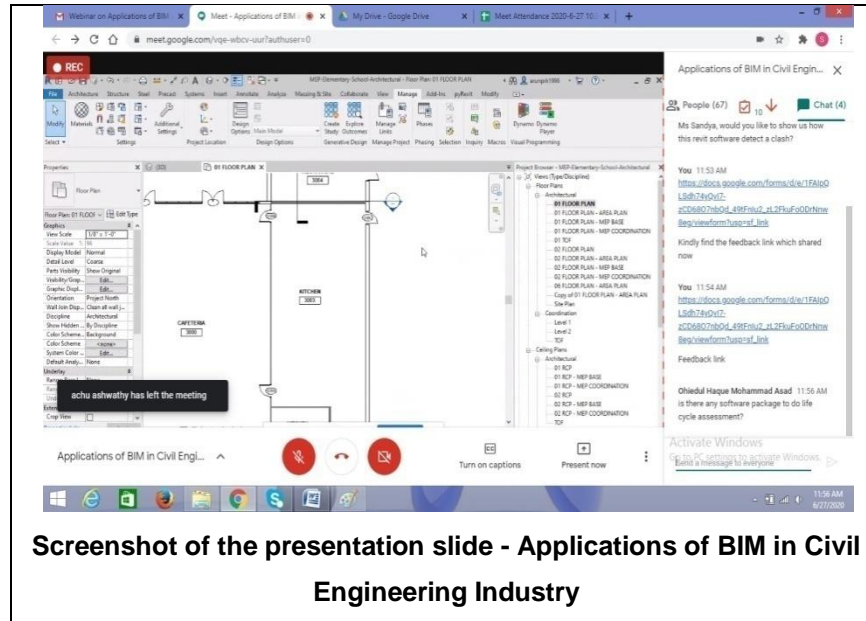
Webinar on Applications of BIM | Meet - Applications of BIM | My Drive - Google Drive | Meet Attendance 2020-6-27 10:

meet.google.com/vqe-wbcv-uur?authuser=0

REC

MEP-Elementary-School-Architectural - Floor Plan: 01 FLOOR PLAN

File Architecture Structure Steel Precast Systems Insert Annotate Analyze Massing & Site Collaborate View Manage Add-Ins pyRevit Modify

Modify Materials Additional Settings Design Options Create Study Explore Outcomes Manage Links Phases Dynamo Dynamo Player

Select Settings Project Location Design Options Generative Design Manage Project Phasing Selection Inquiry Macros Visual Programming

Properties

Floor Plan

Floor Plan: 01 FLOOR Edit Type

Graphics
View Scale 1/8" = 1'-0"
Scale Value 1: 96
Display Model Normal
Detail Level Coarse
Parts Visibility Show Original
Visibility/Grap... Edit...
Graphic Displ... Edit...
Orientation Project North
Wall Join Disp... Clean all wall j...
Discipline Architectural
Show Hidden ... By Discipline
Color Scheme... Background
Color Scheme <none>
System Color ... Edit...
Default Analy... None
Underlay
Crop View

01 FLOOR PLAN

3004

KITCHEN 3003

CAFETERIA 3000

achu ashwathy has left the meeting

Project Browser - MEP-Elementary-School-Architectural
Views (Type/Discipline)
Floor Plans
Architectural
01 FLOOR PLAN
01 FLOOR PLAN - AREA PLAN
01 FLOOR PLAN - MEP BASE
01 FLOOR PLAN - MEP COORDINATION
01 TOF
02 FLOOR PLAN
02 FLOOR PLAN - AREA PLAN
02 FLOOR PLAN - MEP BASE
02 FLOOR PLAN - MEP COORDINATION
06 FLOOR PLAN - AREA PLAN
Copy of 01 FLOOR PLAN - AREA PLAN
Site Plan
Coordination
Level 1
Level 2
TOF
Ceiling Plans
Architectural
01 RCP
01 RCP - MEP BASE
01 RCP - MEP COORDINATION
02 RCP
02 RCP - MEP BASE
02 RCP - MEP COORDINATION
TOF

Applications of BIM in Civil Engin...

People (67) 10 Chat (4)

Ms Sandya, would you like to show us how this revit software detect a clash?

You 11:53 AM
https://docs.google.com/forms/d/e/1FAIpQLSdh74vOvt7-zCD6807nbOd_49tFniu2_zL2FkuFoODrNnw8eg/viewform?usp=sf_link

Kindly find the feedback link which shared now

You 11:54 AM
https://docs.google.com/forms/d/e/1FAIpQLSdh74vOvt7-zCD6807nbOd_49tFniu2_zL2FkuFoODrNnw8eg/viewform?usp=sf_link

Feedback link

Ohiedul Haque Mohammad Asad 11:56 AM
is there any software package to do life cycle assessment?

Activate Windows
Go to PC settings to activate Windows.
Send a message to everyone

Applications of BIM in Civil Engi...

Turn on captions

Present now

11:56 AM
6/27/2020

Screenshot of the presentation slide - Applications of BIM in Civil Engineering Industry